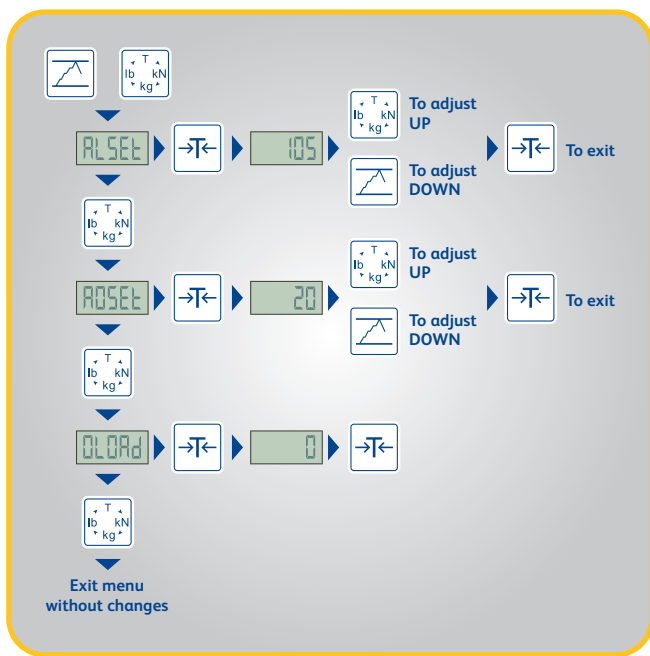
T
lb kN
kg

ALSEt

105

T
lb kN
kg
To adjust UP

To adjust DOWN

To exit

T
lb kN
kg

ADSEt

20

T
lb kN
kg
To adjust UP

To adjust DOWN

To exit

T
lb kN
kg

OLOAd

0

T
lb kN
kg

Exit menu without changes